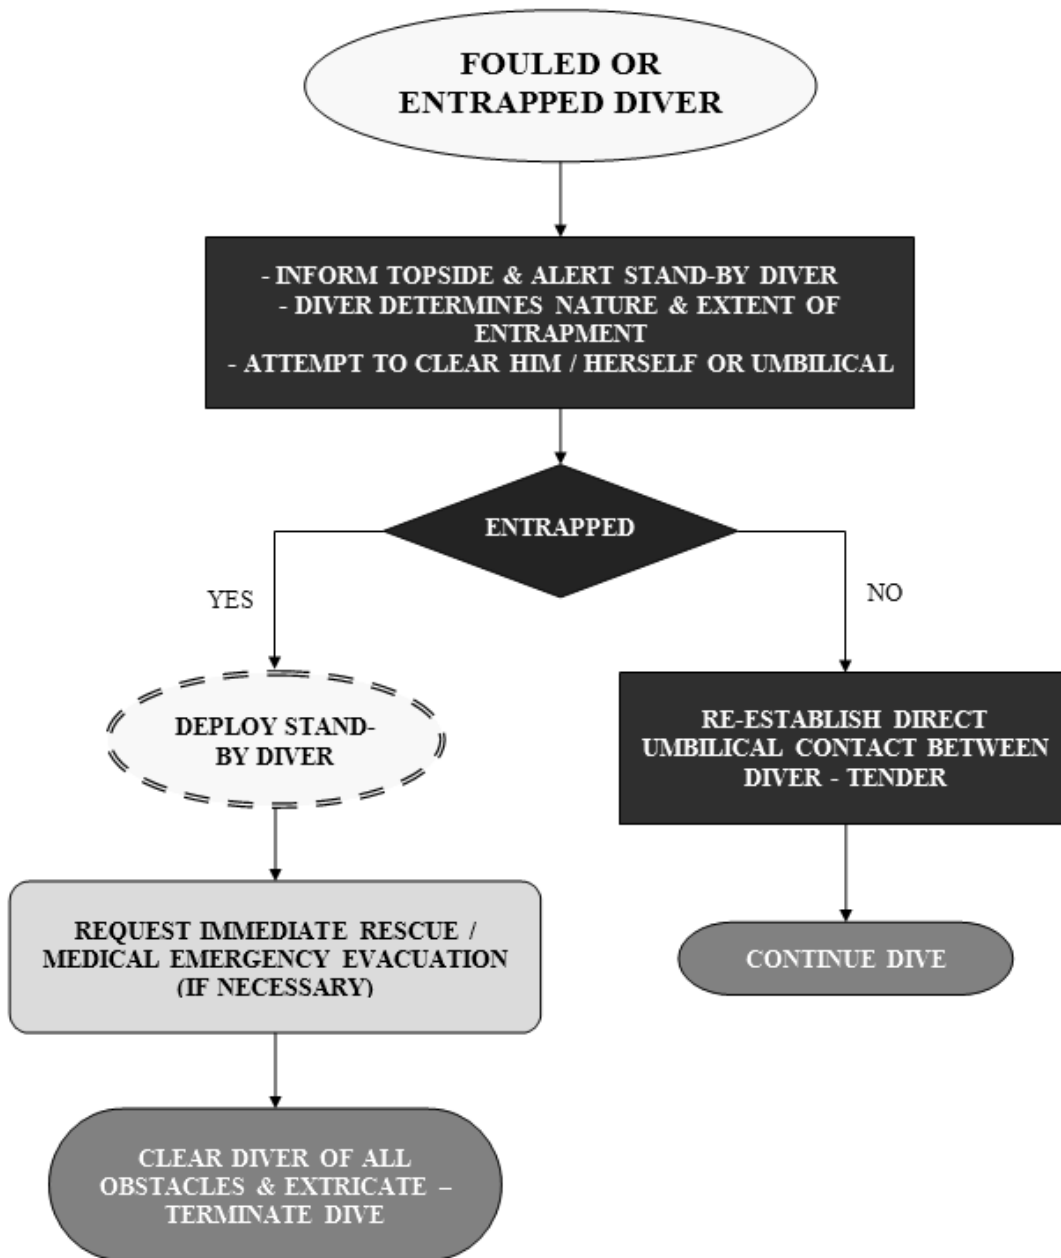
FOULED OR ENTRAPPED DIVER

- INFORM TOPSIDE & ALERT STAND-BY DIVER
- DIVER DETERMINES NATURE & EXTENT OF ENTRAPMENT
- ATTEMPT TO CLEAR HIM / HERSELF OR UMBILICAL

ENTRAPPED

YES

NO

DEPLOY STAND-BY DIVER

RE-ESTABLISH DIRECT UMBILICAL CONTACT BETWEEN DIVER - TENDER

REQUEST IMMEDIATE RESCUE / MEDICAL EMERGENCY EVACUATION (IF NECESSARY)

CONTINUE DIVE

CLEAR DIVER OF ALL OBSTACLES & EXTRICATE – TERMINATE DIVE